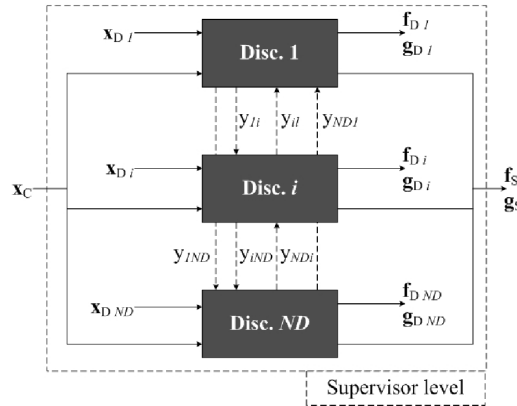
$\mathbf{x}_{D\,1}$

Disc. 1

$\mathbf{f}_{D\,1}$
$\mathbf{g}_{D\,1}$

$y_{1i}$ $y_{i1}$ $y_{ND1}$

$\mathbf{x}_C$

$\mathbf{x}_{D\,i}$

Disc. $i$

$\mathbf{f}_{D\,i}$
$\mathbf{g}_{D\,i}$

$\mathbf{f}_S$
$\mathbf{g}_{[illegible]}$

$y_{1ND}$ $y_{iND}$ $y_{NDi}$

$\mathbf{x}_{D\,ND}$

Disc. $ND$

$\mathbf{f}_{D\,ND}$
$\mathbf{g}_{D\,ND}$

Supervisor level